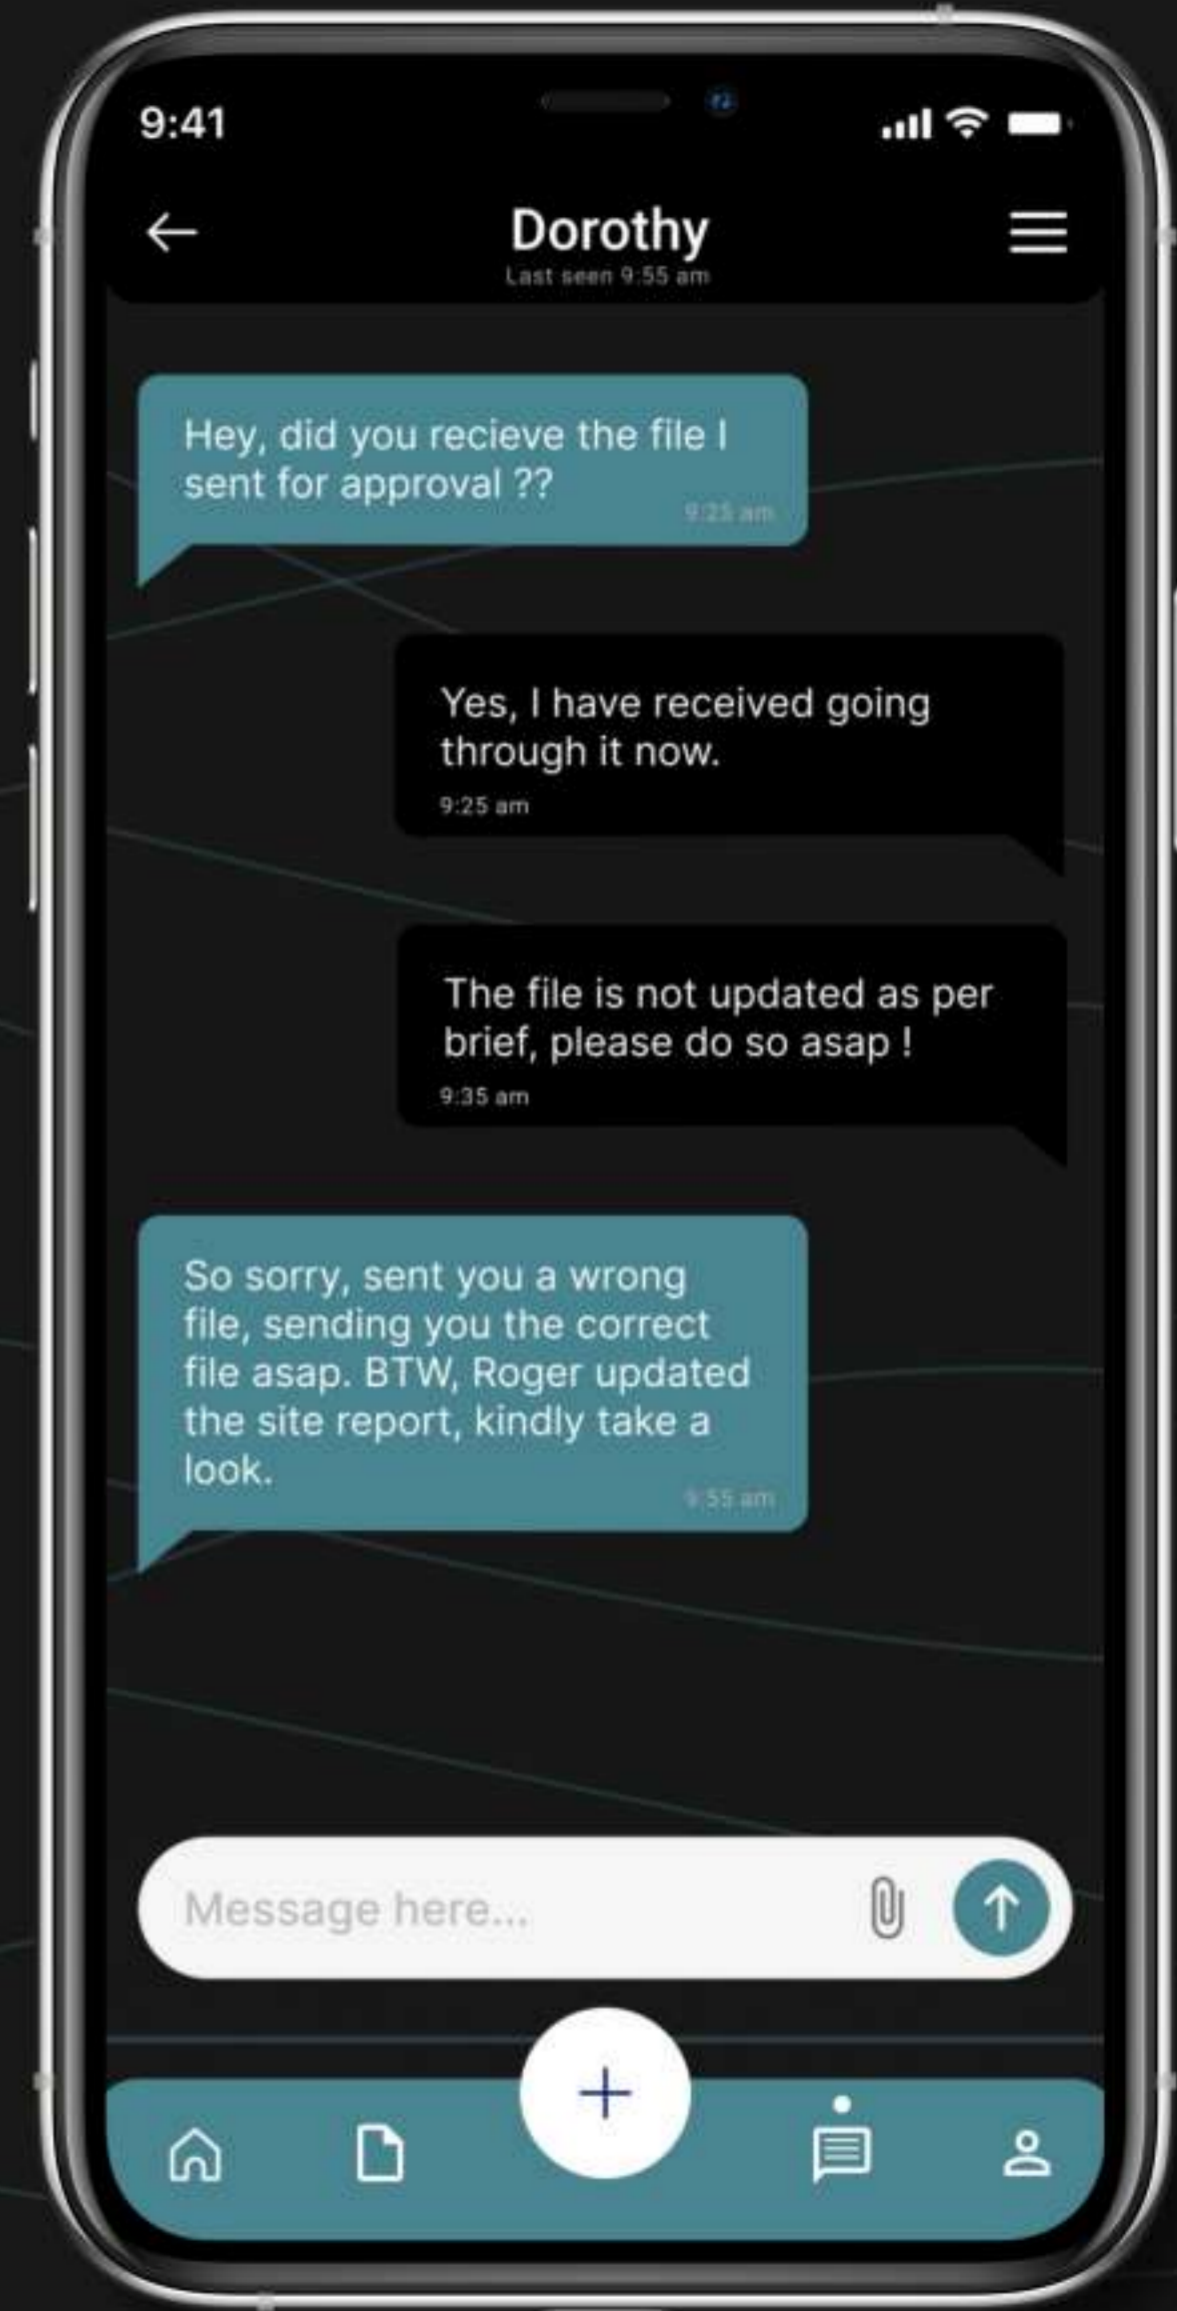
9:41

Dorothy
Last seen 9:55 am

Hey, did you recieve the file I sent for approval ??
9:25 am

Yes, I have received going through it now.
9:25 am

The file is not updated as per brief, please do so asap !
9:35 am

So sorry, sent you a wrong file, sending you the correct file asap. BTW, Roger updated the site report, kindly take a look.
9:55 am

Message here...